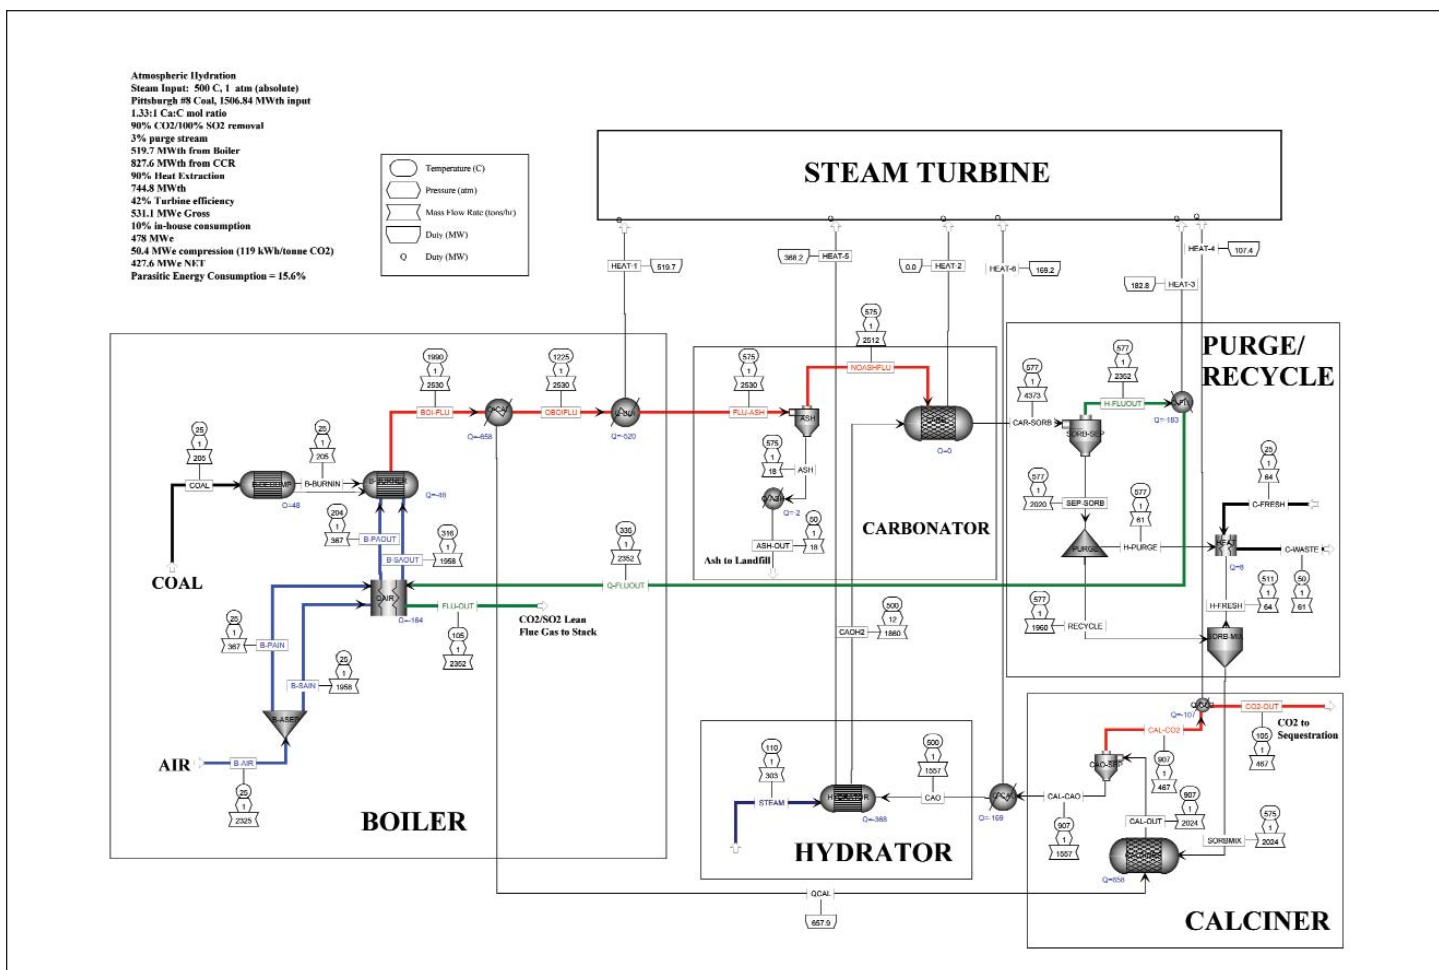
Atmospheric Hydration
Steam Input: 500 C, 1 atm (absolute)
Pittsburgh #8 Coal, 1506.84 MWth input
1.33:1 Ca:C mol ratio
90% CO2/100% SO2 removal
3% purge stream
519.7 MWth from Boiler
827.6 MWth from CCR
90% Heat Extraction
744.8 MWth
42% Turbine efficiency
531.1 MWe Gross
10% in-house consumption
478 MWe
50.4 MWe compression (119 kWh/tonne CO2)
427.6 MWe NET
Parasitic Energy Consumption = 15.6%

Temperature (C)
Pressure (atm)
Mass Flow Rate (tons/hr)
Duty (MW)
Q Duty (MW)

STEAM TURBINE

HEAT-1 519.7
368.2 HEAT-5
0.0 HEAT-2
HEAT-6 169.2
182.8 HEAT-3
HEAT-4 107.4

PURGE/ RECYCLE

BOILER
COAL
AIR
25 1 205 COAL
B-DECOMP Q=48
25 1 205 B-BURNIN
B-BURNER Q=-48
1990 1 2530 BOI-FLU
Q=-658
1225 1 2530 OBOIFLU
Q=-520
204 1 367 B-PAOUT
316 1 1958 B-SAOUT
B-CAIR Q=-164
FLU-OUT
CO2/SO2 Lean Flue Gas to Stack
105 1 2352
335 1 2352 Q-FLUOUT
25 1 367 B-PAIN
25 1 1958 B-SAIN
B-ASEP
B-AIR
25 1 2325

575 1 2530 FLU-ASH
ASH
575 1 18 ASH
Q=-2
50 1 18 ASH-OUT
Ash to Landfill
575 1 2512 NOASHFLU
Q=0
CARBONATOR
CAR-SORB
577 1 4373
577 1 2362 H-FLUOUT
Q=-183
SORB-SEP
577 1 2020 SEP-SORB
577 1 61
PURGE H-PURGE
577 1 1960 RECYCLE
25 1 64 C-FRESH
HEAT Q=8
C-WASTE
511 1 64
50 1 61
H-FRESH
SORB MIX

500 12 1860 CAOH2
110 1 303 STEAM
Q=-368
HYDRATOR
500 1 1557 CAO
Q=-169
CAL-CAO
907 1 1557
Q=-107
CO2-OUT
CO2 to Sequestration
105 1 467
CAL-CO2
CAO-SEP
907 1 467
907 1 2024 CAL-OUT
575 1 2024 SORBMIX
Q=658
CALCINER
QCAL
657.9